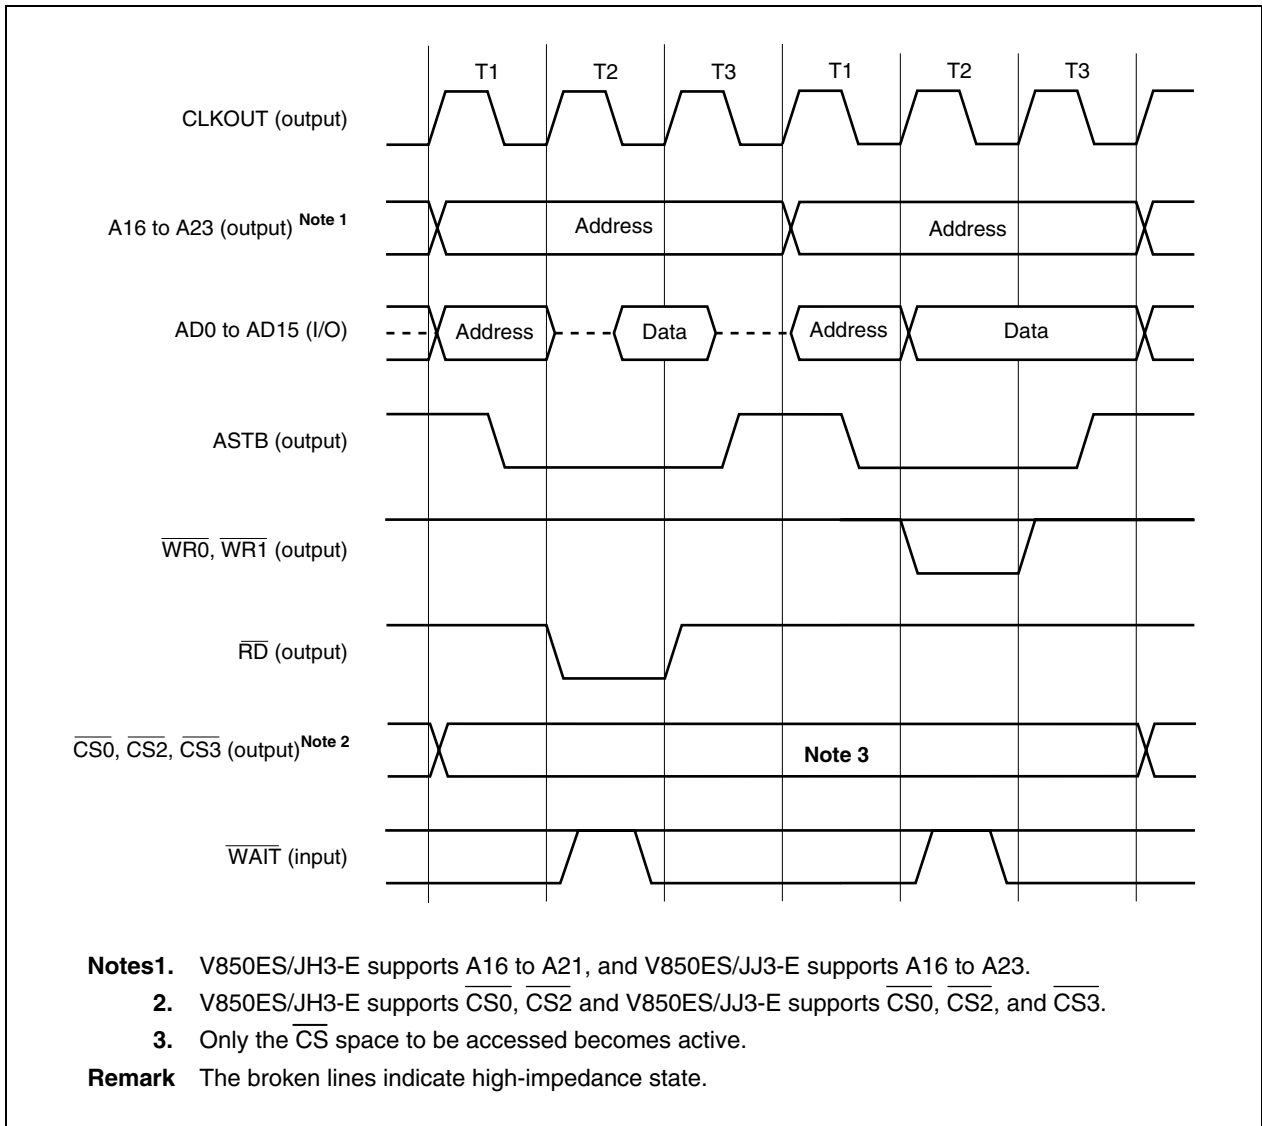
T1 T2 T3 T1 T2 T3

CLKOUT (output)

A16 to A23 (output) $^{\text{Note 1}}$

Address

Address

AD0 to AD15 (I/O)

Address

Data

Address

Data

ASTB (output)

$\overline{\text{WR0}}$, $\overline{\text{WR1}}$ (output)

$\overline{\text{RD}}$ (output)

$\overline{\text{CS0}}$, $\overline{\text{CS2}}$, $\overline{\text{CS3}}$ (output)$^{\text{Note 2}}$

Note 3

$\overline{\text{WAIT}}$ (input)

Notes1. V850ES/JH3-E supports A16 to A21, and V850ES/JJ3-E supports A16 to A23.

2. V850ES/JH3-E supports $\overline{\text{CS0}}$, $\overline{\text{CS2}}$ and V850ES/JJ3-E supports $\overline{\text{CS0}}$, $\overline{\text{CS2}}$, and $\overline{\text{CS3}}$.

3. Only the $\overline{\text{CS}}$ space to be accessed becomes active.

Remark The broken lines indicate high-impedance state.